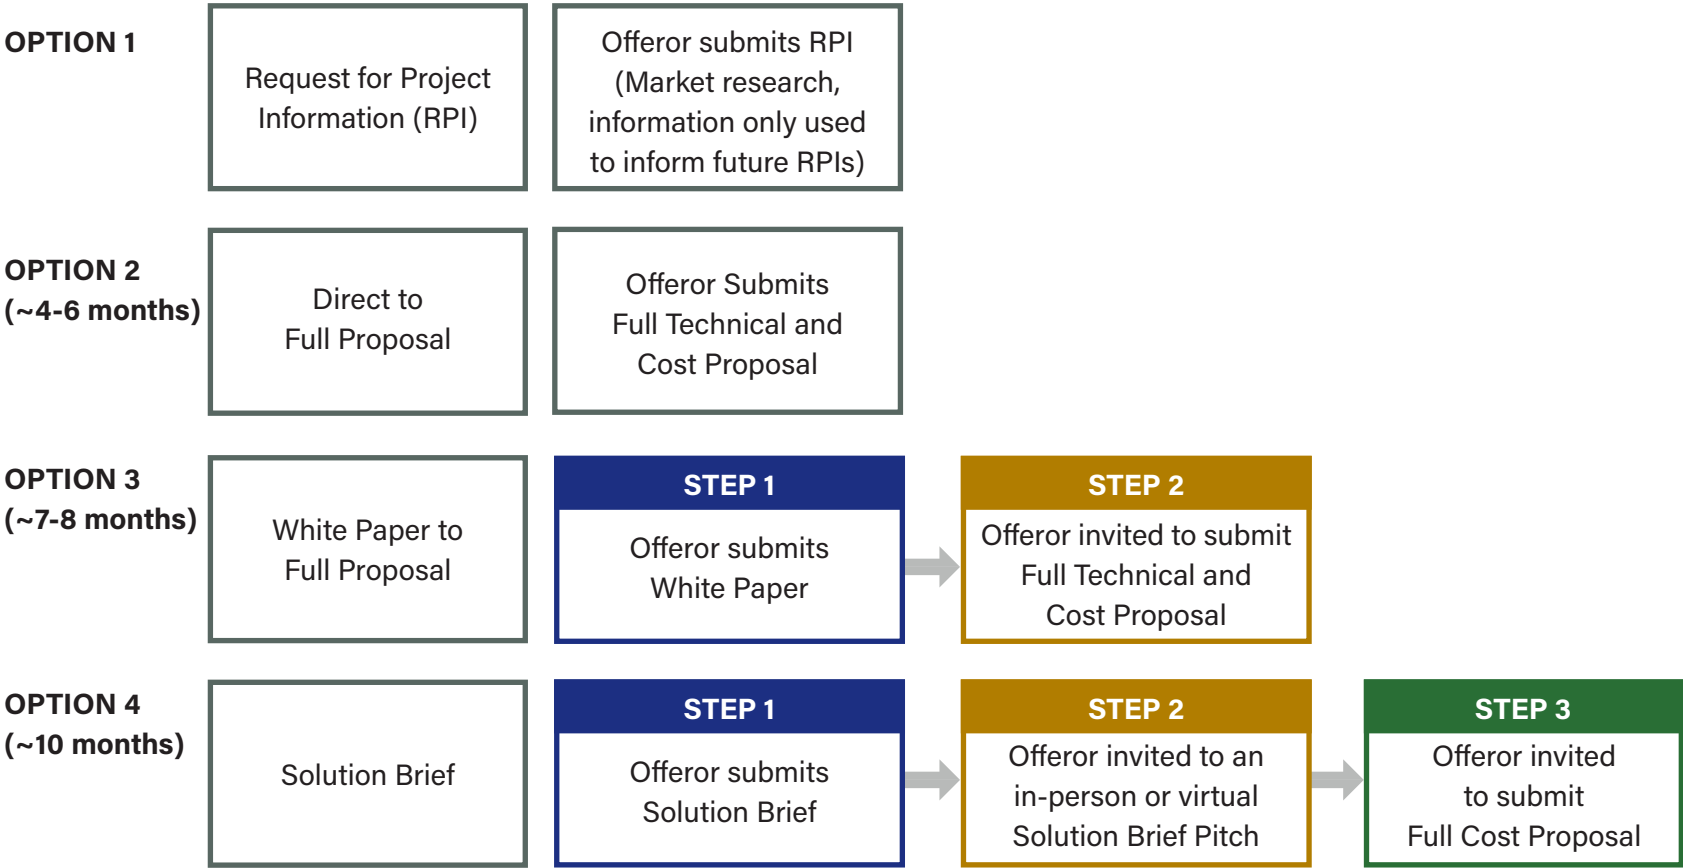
OPTION 1

Request for Project Information (RPI)

Offeror submits RPI (Market research, information only used to inform future RPIs)

OPTION 2 (~4-6 months)

Direct to Full Proposal

Offeror Submits Full Technical and Cost Proposal

OPTION 3 (~7-8 months)

White Paper to Full Proposal

STEP 1

Offeror submits White Paper

STEP 2

Offeror invited to submit Full Technical and Cost Proposal

OPTION 4 (~10 months)

Solution Brief

STEP 1

Offeror submits Solution Brief

STEP 2

Offeror invited to an in-person or virtual Solution Brief Pitch

STEP 3

Offeror invited to submit Full Cost Proposal